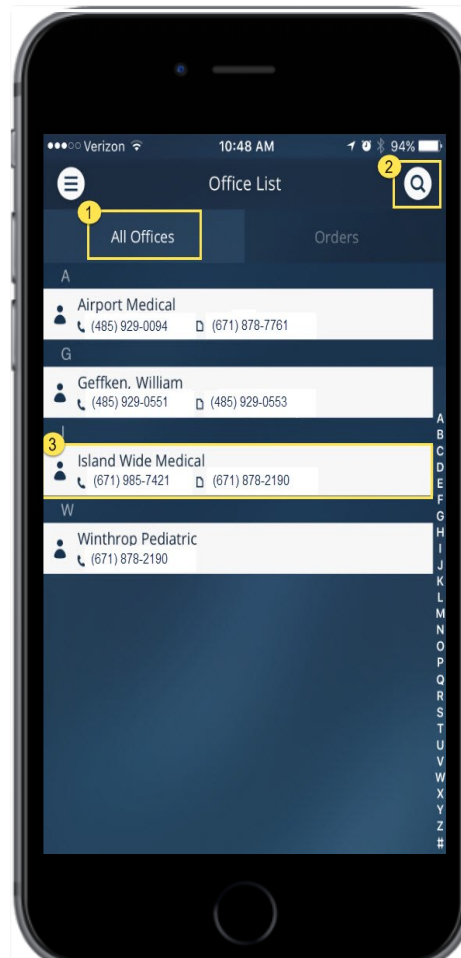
●●●○○ Verizon 10:48 AM 94%

Office List

2

1

All Offices

Orders

A

Airport Medical
(485) 929-0094 (671) 878-7761

G

Geffken, William
(485) 929-0551 (485) 929-0553

I

3

Island Wide Medical
(671) 985-7421 (671) 878-2190

W

Winthrop Pediatric
(671) 878-2190

A
B
C
D
E
F
G
H
I
J
K
L
M
N
O
P
Q
R
S
T
U
V
W
X
Y
Z
#